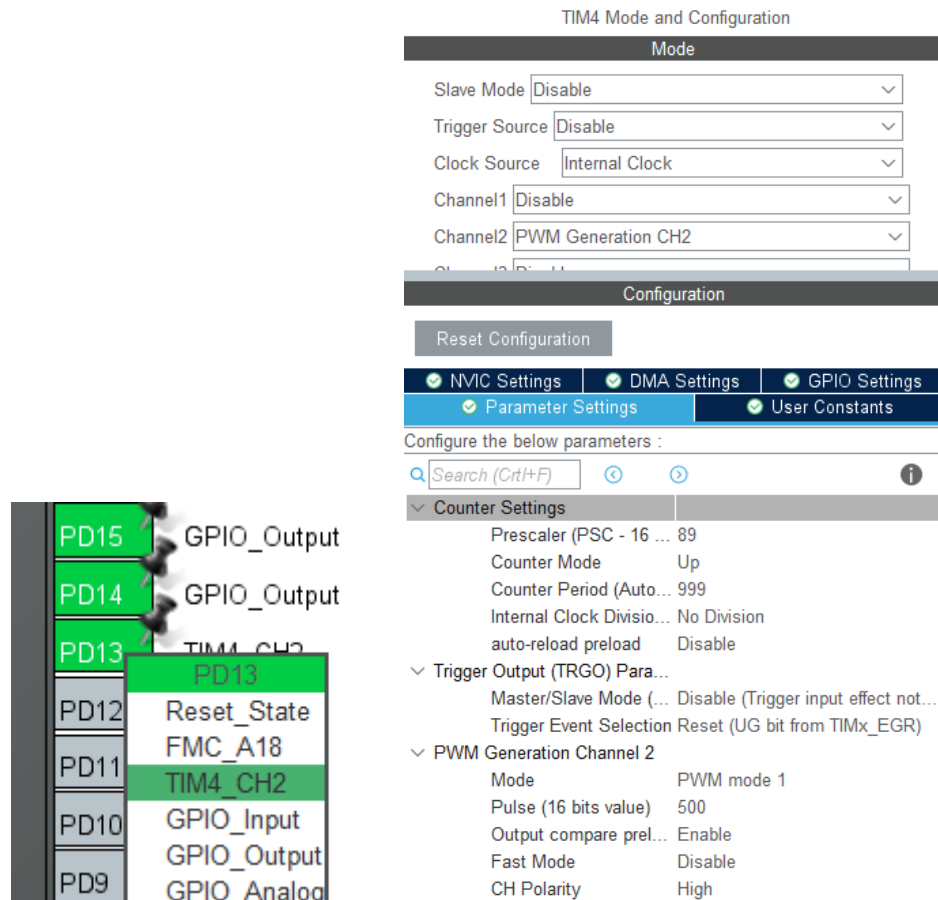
PD15 GPIO_Output
PD14 GPIO_Output
PD13 TIM4_CH2
PD12
PD11
PD10
PD9

PD13
Reset_State
FMC_A18
TIM4_CH2
GPIO_Input
GPIO_Output
GPIO_Analog

TIM4 Mode and Configuration

Mode

Slave Mode Disable
Trigger Source Disable
Clock Source Internal Clock
Channel1 Disable
Channel2 PWM Generation CH2
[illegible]

Configuration

Reset Configuration

NVIC Settings | DMA Settings | GPIO Settings
Parameter Settings | User Constants

Configure the below parameters :

Search (Crtl+F)

Counter Settings
Prescaler (PSC - 16 ... 89
Counter Mode Up
Counter Period (Auto... 999
Internal Clock Divisio... No Division
auto-reload preload Disable
Trigger Output (TRGO) Para...
Master/Slave Mode (... Disable (Trigger input effect not...
Trigger Event Selection Reset (UG bit from TIMx_EGR)
PWM Generation Channel 2
Mode PWM mode 1
Pulse (16 bits value) 500
Output compare prel... Enable
Fast Mode Disable
CH Polarity High